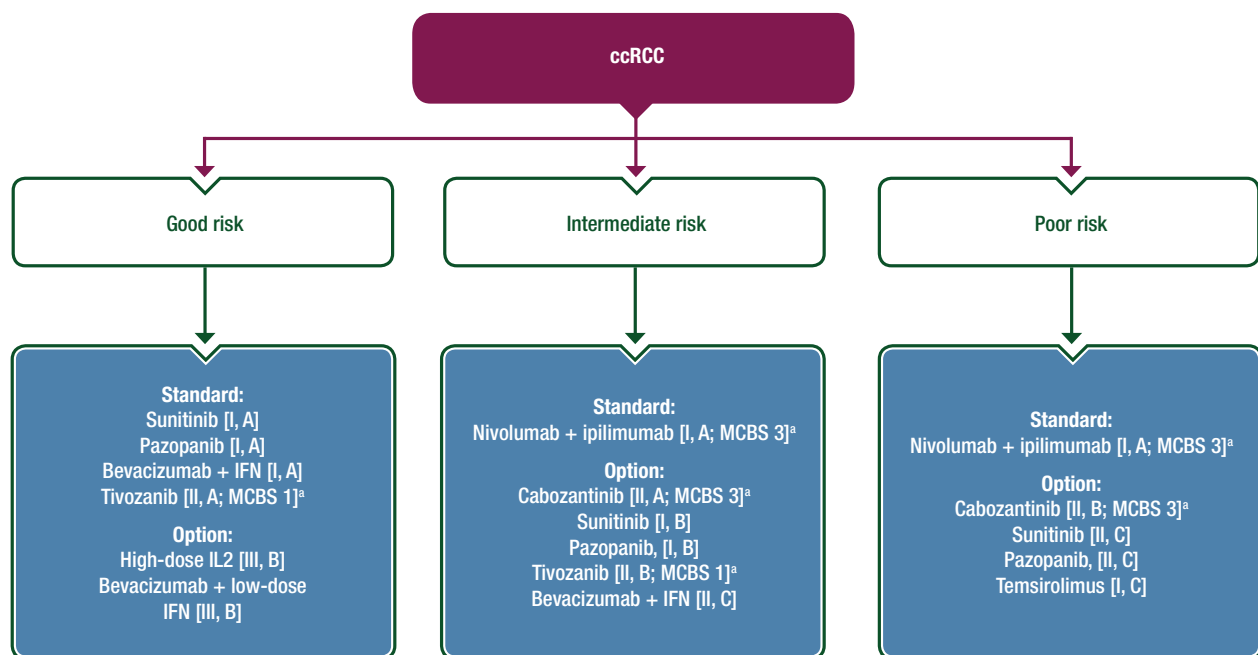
ccRCC

Good risk

Intermediate risk

Poor risk

**Standard:**
Sunitinib [I, A]
Pazopanib [I, A]
Bevacizumab + IFN [I, A]
Tivozanib [II, A; MCBS 1]$^a$

**Option:**
High-dose IL2 [III, B]
Bevacizumab + low-dose IFN [III, B]

**Standard:**
Nivolumab + ipilimumab [I, A; MCBS 3]$^a$

**Option:**
Cabozantinib [II, A; MCBS 3]$^a$
Sunitinib [I, B]
Pazopanib, [I, B]
Tivozanib [II, B; MCBS 1]$^a$
Bevacizumab + IFN [II, C]

**Standard:**
Nivolumab + ipilimumab [I, A; MCBS 3]$^a$

**Option:**
Cabozantinib [II, B; MCBS 3]$^a$
Sunitinib [II, C]
Pazopanib, [II, C]
Temsirolimus [I, C]